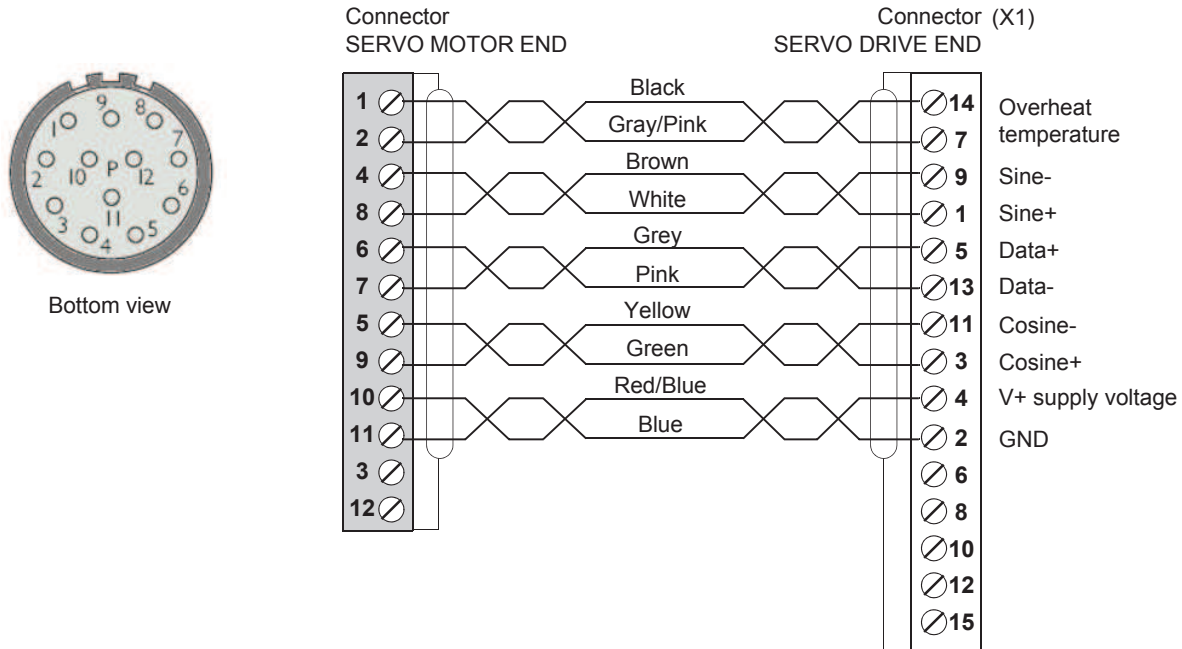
Connector
SERVO MOTOR END

Connector (X1)
SERVO DRIVE END

9 8 10 7 2 10 P 12 6 11 3 4 5

Bottom view

| Motor pin | Wire color | Drive pin | Signal |
|---|---|---|---|
| 1 | Black | 14 | Overheat temperature |
| 2 | Gray/Pink | 7 | |
| 4 | Brown | 9 | Sine- |
| 8 | White | 1 | Sine+ |
| 6 | Grey | 5 | Data+ |
| 7 | Pink | 13 | Data- |
| 5 | Yellow | 11 | Cosine- |
| 9 | Green | 3 | Cosine+ |
| 10 | Red/Blue | 4 | V+ supply voltage |
| 11 | Blue | 2 | GND |
| 3 | | 6 | |
| 12 | | 8 | |
| | | 10 | |
| | | 12 | |
| | | 15 | |